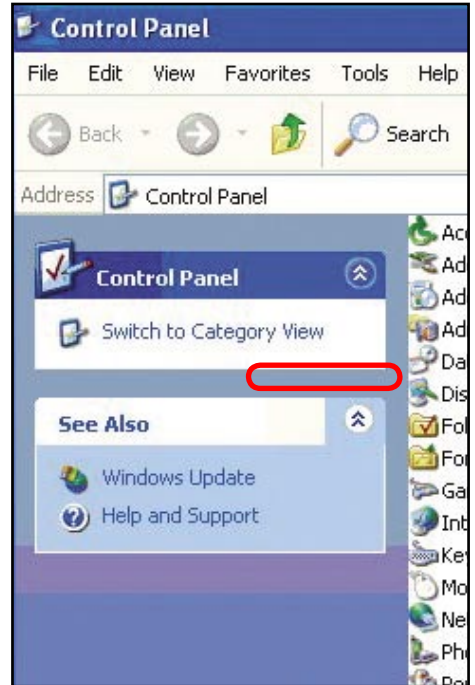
Control Panel

File Edit View Favorites Tools Help

Back Search

Address Control Panel

Control Panel

Switch to Category View

See Also

Windows Update

Help and Support

Acc
Ad
Ad
Ad
Da
Dis
Fol
Fo
Ga
Int
Ke
Mo
Ne
Ph
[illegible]